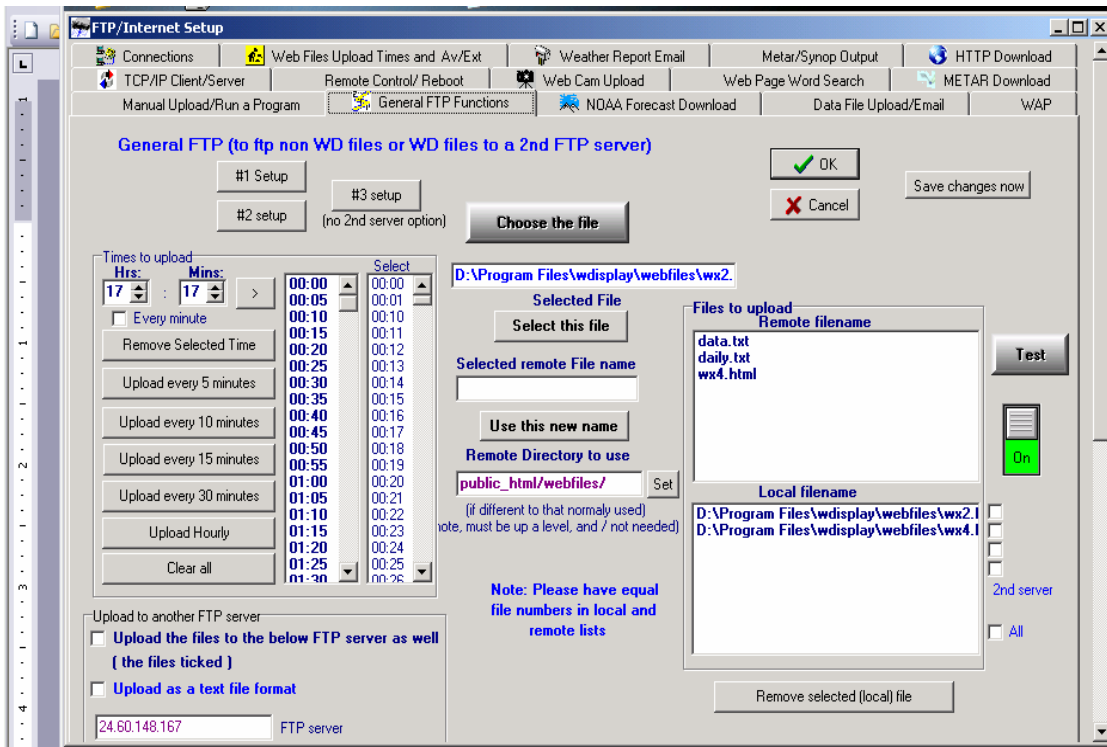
FTP/Internet Setup

Connections | Web Files Upload Times and Av/Ext | Weather Report Email | Metar/Synop Output | HTTP Download
TCP/IP Client/Server | Remote Control/ Reboot | Web Cam Upload | Web Page Word Search | METAR Download
Manual Upload/Run a Program | General FTP Functions | NOAA Forecast Download | Data File Upload/Email | WAP

General FTP (to ftp non WD files or WD files to a 2nd FTP server)

#1 Setup
#2 setup
#3 setup
(no 2nd server option)
Choose the file
OK
Cancel
Save changes now

Times to upload
Hrs: 17 : Mins: 17 >
Every minute
Remove Selected Time
Upload every 5 minutes
Upload every 10 minutes
Upload every 15 minutes
Upload every 30 minutes
Upload Hourly
Clear all

00:00
00:05
00:10
00:15
00:20
00:25
00:30
00:35
00:40
00:45
00:50
00:55
01:00
01:05
01:10
01:15
01:20
01:25
01:30

Select
00:00
00:01
00:10
00:11
00:12
00:13
00:14
00:15
00:16
00:17
00:18
00:19
00:20
00:21
00:22
00:23
00:24
00:25
00:26

D:\Program Files\wdisplay\webfiles\wx2.
Selected File
Select this file
Selected remote File name
Use this new name
Remote Directory to use
public_html/webfiles/
Set
(if different to that normaly used)
note, must be up a level, and / not needed)

Files to upload
Remote filename
data.txt
daily.txt
wx4.html
Local filename
D:\Program Files\wdisplay\webfiles\wx2.l
D:\Program Files\wdisplay\webfiles\wx4.l

Test
On
2nd server
All

Note: Please have equal file numbers in local and remote lists

Upload to another FTP server
Upload the files to the below FTP server as well ( the files ticked )
Upload as a text file format
24.60.148.167
FTP server

Remove selected (local) file